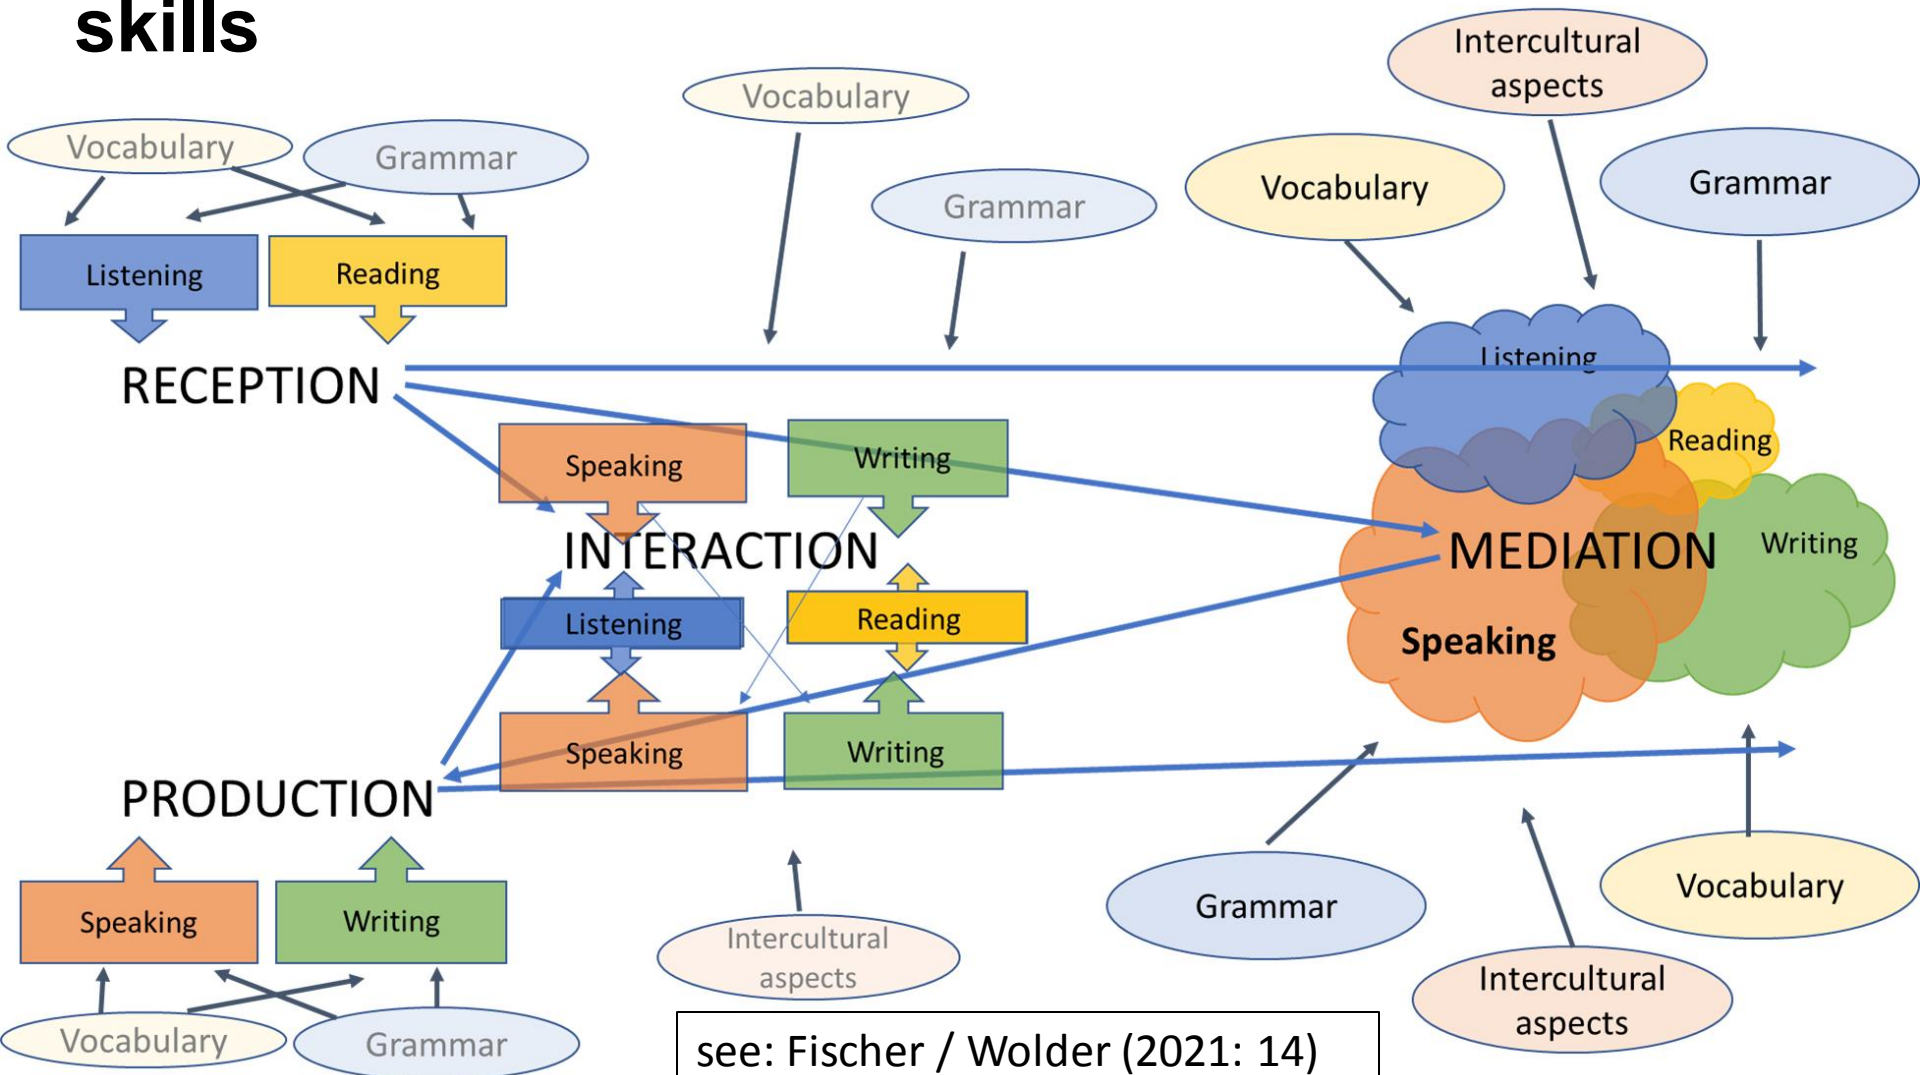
skills

Intercultural aspects

Vocabulary

Vocabulary

Grammar

Grammar

Vocabulary

Grammar

Listening

Reading

RECEPTION

Listening

Reading

Speaking

Writing

INTERACTION

MEDIATION

Writing

Listening

Reading

Speaking

Speaking

Writing

PRODUCTION

Speaking

Writing

Intercultural aspects

Grammar

Vocabulary

Intercultural aspects

Vocabulary

Grammar

see: Fischer / Wolder (2021: 14)